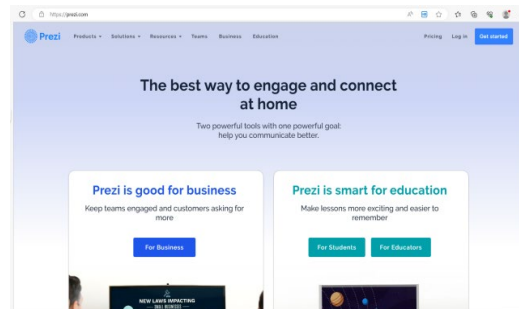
https://prezi.com

Prezi Products Solutions Resources Teams Business Education Pricing Log in Get started

The best way to engage and connect at home

Two powerful tools with one powerful goal: help you communicate better.

Prezi is good for business

Keep teams engaged and customers asking for more

For Business

Prezi is smart for education

Make lessons more exciting and easier to remember

For Students For Educators

NEW LAWS IMPACTING SMALL BUSINESS